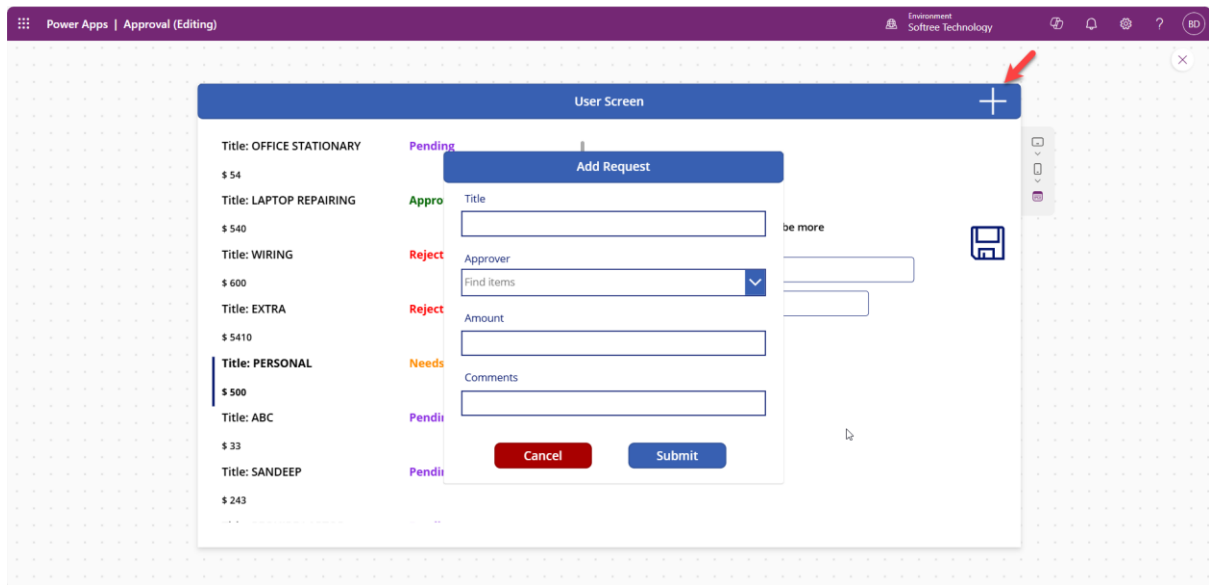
Power Apps | Approval (Editing)

Environment
Softree Technology

BD

User Screen

Title: OFFICE STATIONARY
Pending
$ 54
Title: LAPTOP REPAIRING
Appro
$ 540
Title: WIRING
Reject
$ 600
Title: EXTRA
Reject
$ 5410
Title: PERSONAL
Needs
$ 500
Title: ABC
Pendi
$ 33
Title: SANDEEP
Pendi
$ 243

be more

Add Request
Title
Approver
Find items
Amount
Comments
Cancel
Submit